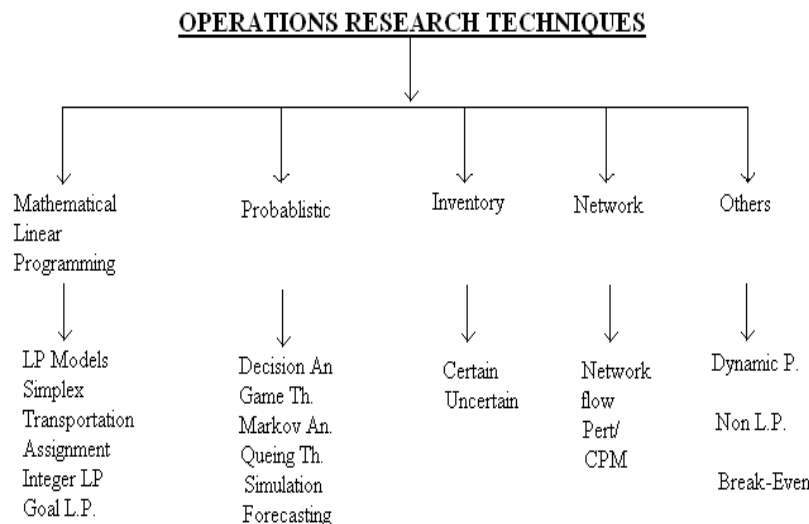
OPERATIONS RESEARCH TECHNIQUES

Mathematical Linear Programming

LP Models
Simplex
Transportation
Assignment
Integer LP
Goal L.P.

Probablistic

Decision An
Game Th.
Markov An.
Queing Th.
Simulation
Forecasting

Inventory

Certain
Uncertain

Network

Network flow
Pert/ CPM

Others

Dynamic P.
Non L.P.
Break-Even